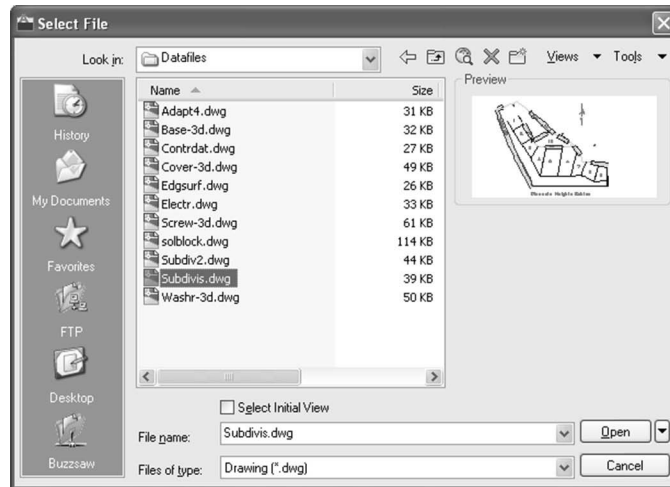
Select File

Look in: Datafiles

Views ▾ Tools ▾

History
My Documents
Favorites
FTP
Desktop
Buzzsaw

| Name | Size |
|---|---|
| Adapt4.dwg | 31 KB |
| Base-3d.dwg | 32 KB |
| Contrdat.dwg | 27 KB |
| Cover-3d.dwg | 49 KB |
| Edgsurf.dwg | 26 KB |
| Electr.dwg | 33 KB |
| Screw-3d.dwg | 61 KB |
| solblock.dwg | 114 KB |
| Subdiv2.dwg | 44 KB |
| Subdivis.dwg | 39 KB |
| Washr-3d.dwg | 50 KB |

Preview

Select Initial View

File name: Subdivis.dwg

Open

Files of type: Drawing (*.dwg)

Cancel